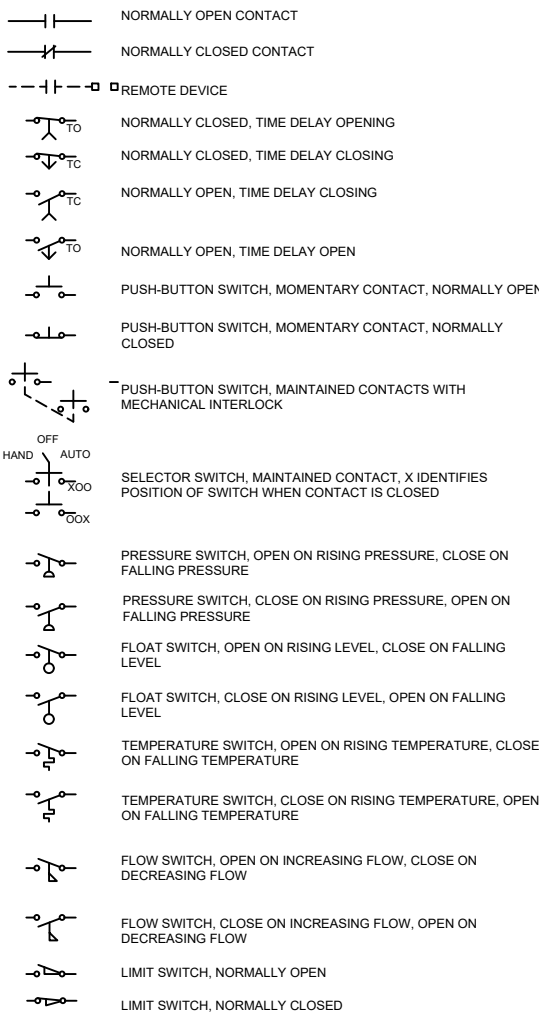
NORMALLY OPEN CONTACT

NORMALLY CLOSED CONTACT

REMOTE DEVICE

TO NORMALLY CLOSED, TIME DELAY OPENING

TC NORMALLY CLOSED, TIME DELAY CLOSING

TC NORMALLY OPEN, TIME DELAY CLOSING

TO NORMALLY OPEN, TIME DELAY OPEN

PUSH-BUTTON SWITCH, MOMENTARY CONTACT, NORMALLY OPEN

PUSH-BUTTON SWITCH, MOMENTARY CONTACT, NORMALLY CLOSED

PUSH-BUTTON SWITCH, MAINTAINED CONTACTS WITH MECHANICAL INTERLOCK

OFF
HAND AUTO
XOO
OOX
SELECTOR SWITCH, MAINTAINED CONTACT, X IDENTIFIES POSITION OF SWITCH WHEN CONTACT IS CLOSED

PRESSURE SWITCH, OPEN ON RISING PRESSURE, CLOSE ON FALLING PRESSURE

PRESSURE SWITCH, CLOSE ON RISING PRESSURE, OPEN ON FALLING PRESSURE

FLOAT SWITCH, OPEN ON RISING LEVEL, CLOSE ON FALLING LEVEL

FLOAT SWITCH, CLOSE ON RISING LEVEL, OPEN ON FALLING LEVEL

TEMPERATURE SWITCH, OPEN ON RISING TEMPERATURE, CLOSE ON FALLING TEMPERATURE

TEMPERATURE SWITCH, CLOSE ON RISING TEMPERATURE, OPEN ON FALLING TEMPERATURE

FLOW SWITCH, OPEN ON INCREASING FLOW, CLOSE ON DECREASING FLOW

FLOW SWITCH, CLOSE ON INCREASING FLOW, OPEN ON DECREASING FLOW

LIMIT SWITCH, NORMALLY OPEN

LIMIT SWITCH, NORMALLY CLOSED